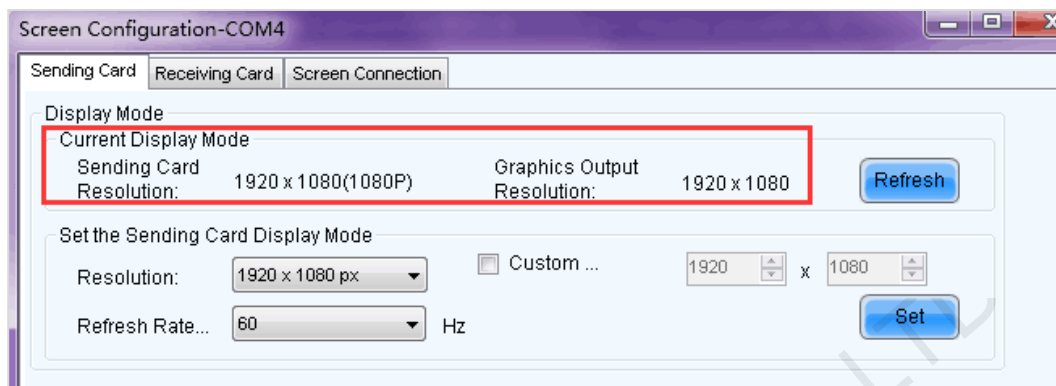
Screen Configuration-COM4

Sending Card | Receiving Card | Screen Connection

Display Mode

Current Display Mode

Sending Card Resolution: 1920 x 1080(1080P)

Graphics Output Resolution: 1920 x 1080

Refresh

Set the Sending Card Display Mode

Resolution: 1920 x 1080 px

Custom ...

1920 x 1080

Refresh Rate... 60 Hz

Set